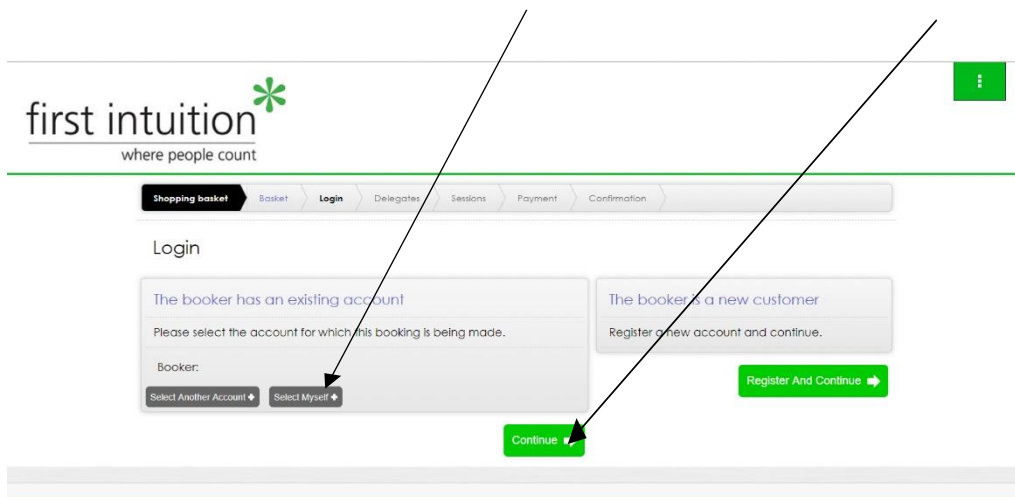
first intuition
where people count

Shopping basket Basket Login Delegates Sessions Payment Confirmation

Login

The booker has an existing account

Please select the account for which this booking is being made.

Booker:

Select Another Account Select Myself

The booker is a new customer

Register a new account and continue.

Register And Continue

Continue